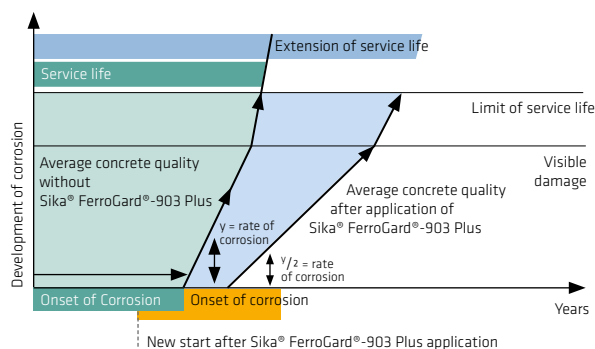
Extension of service life

Service life

Limit of service life

Development of corrosion

Average concrete quality without Sika® FerroGard®-903 Plus

Visible damage

Average concrete quality after application of Sika® FerroGard®-903 Plus

y = rate of corrosion

$y/2$ = rate of corrosion

Onset of Corrosion

Onset of corrosion

Years

New start after Sika® FerroGard®-903 Plus application